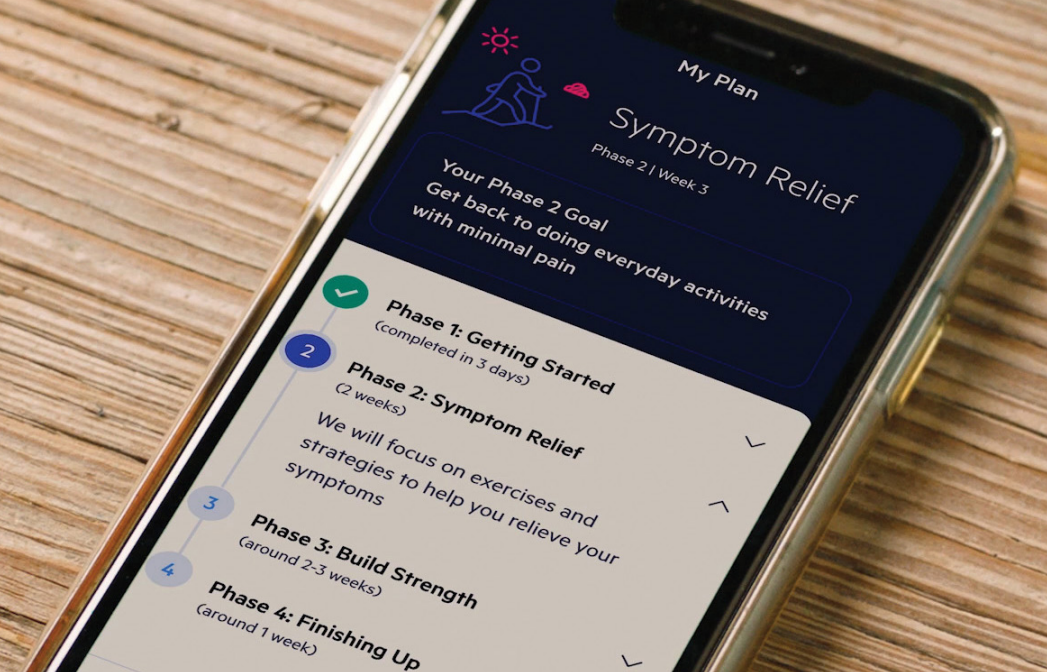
My Plan

Symptom Relief
Phase 2 | Week 3

Your Phase 2 Goal
Get back to doing everyday activities with minimal pain

Phase 1: Getting Started
(completed in 3 days)

2
Phase 2: Symptom Relief
(2 weeks)

We will focus on exercises and strategies to help you relieve your symptoms

3
Phase 3: Build Strength
(around 2-3 weeks)

4
Phase 4: Finishing Up
(around 1 week)